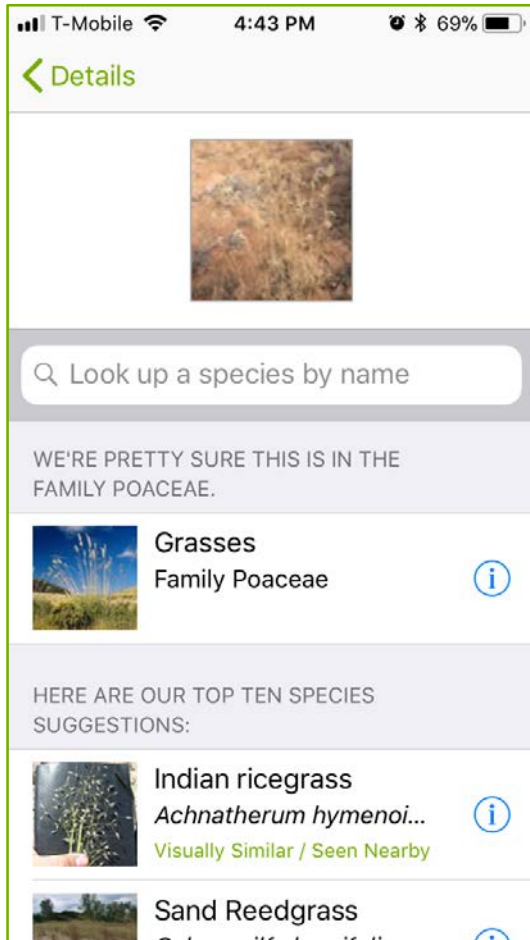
T-Mobile 4:43 PM 69%

Details

Look up a species by name

WE'RE PRETTY SURE THIS IS IN THE FAMILY POACEAE.

Grasses
Family Poaceae

HERE ARE OUR TOP TEN SPECIES SUGGESTIONS:

Indian ricegrass
*Achnatherum hymenoi...*
Visually Similar / Seen Nearby

Sand Reedgrass
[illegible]